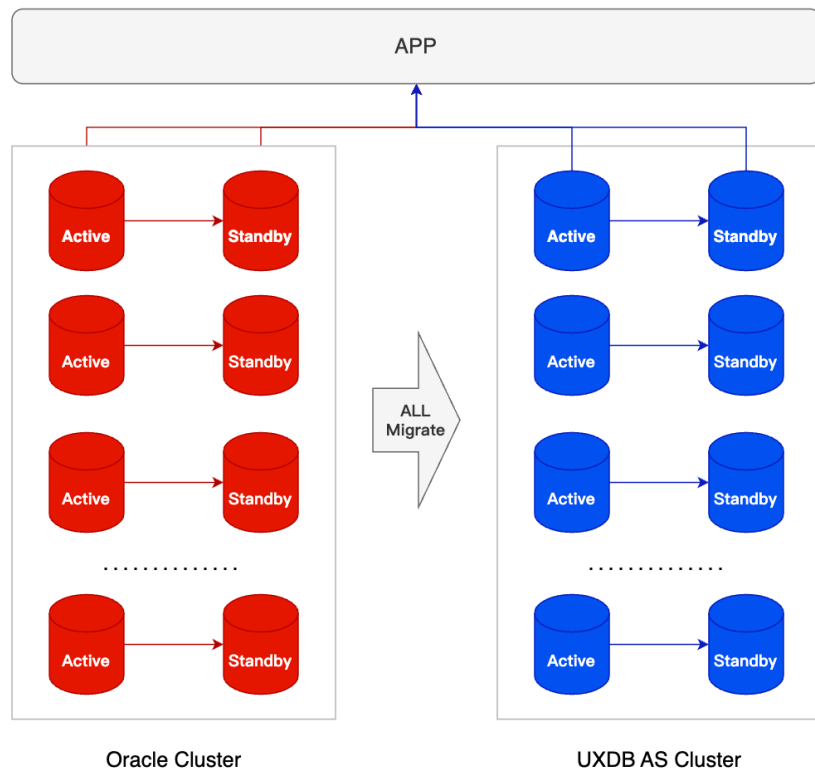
APP

Active
Standby
Active
Standby
Active
Standby
..............
Active
Standby

ALL Migrate

Active
Standby
Active
Standby
Active
Standby
..............
Active
Standby

Oracle Cluster

UXDB AS Cluster